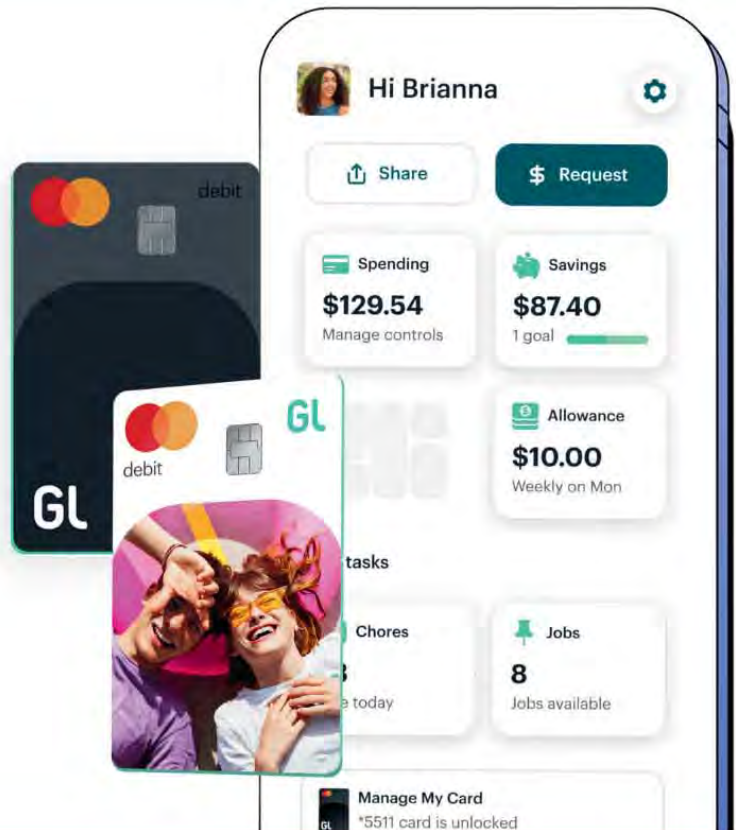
debit

GL

debit

GL

GL

Hi Brianna

Share

Request

Spending
$129.54
Manage controls

Savings
$87.40
1 goal

Allowance
$10.00
Weekly on Mon

tasks

Chores
3
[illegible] today

Jobs
8
Jobs available

Manage My Card
*5511 card is unlocked